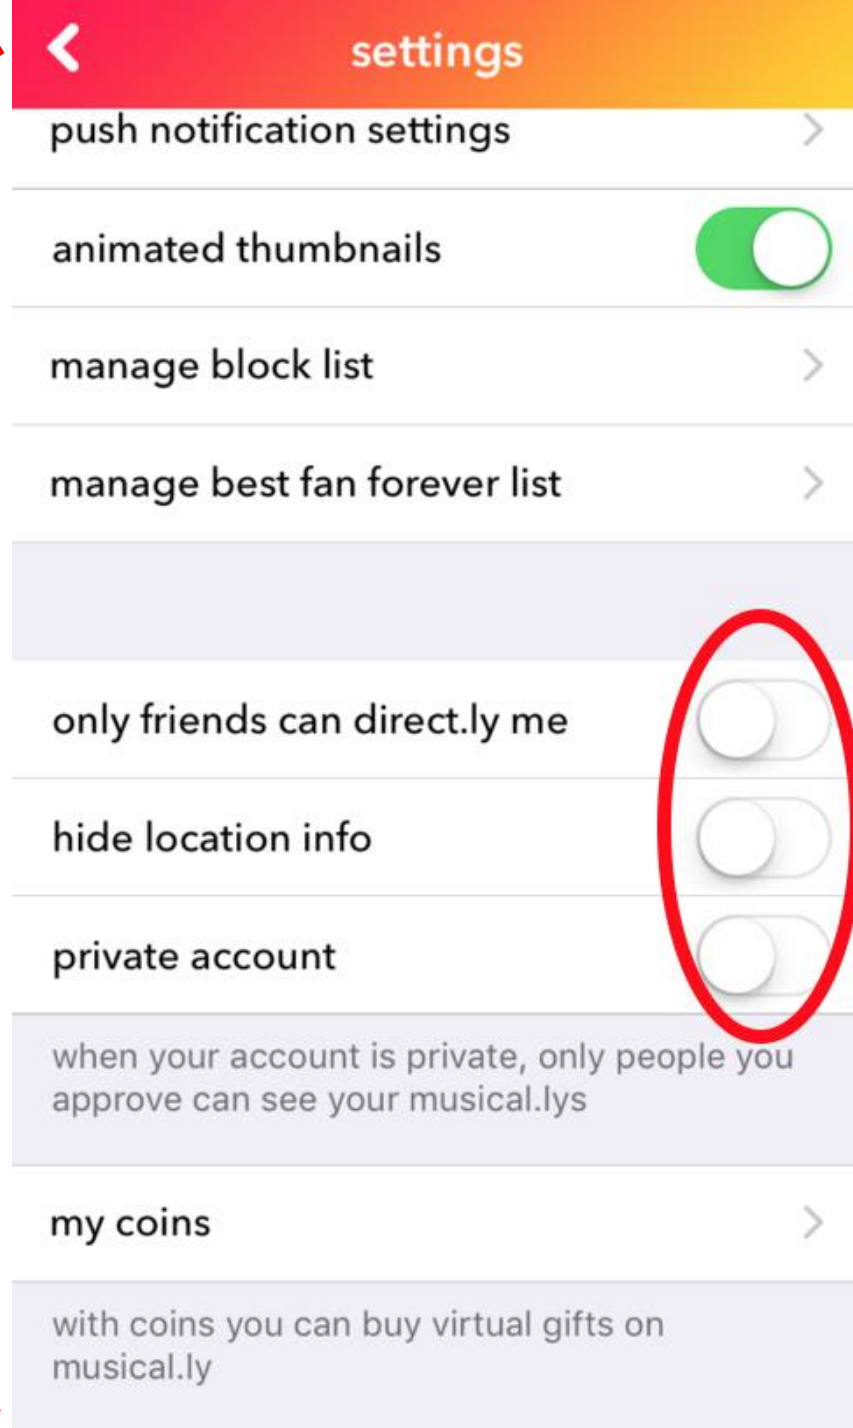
settings

push notification settings

animated thumbnails

manage block list

manage best fan forever list

only friends can direct.ly me

hide location info

private account

when your account is private, only people you approve can see your musical.lys

my coins

with coins you can buy virtual gifts on musical.ly